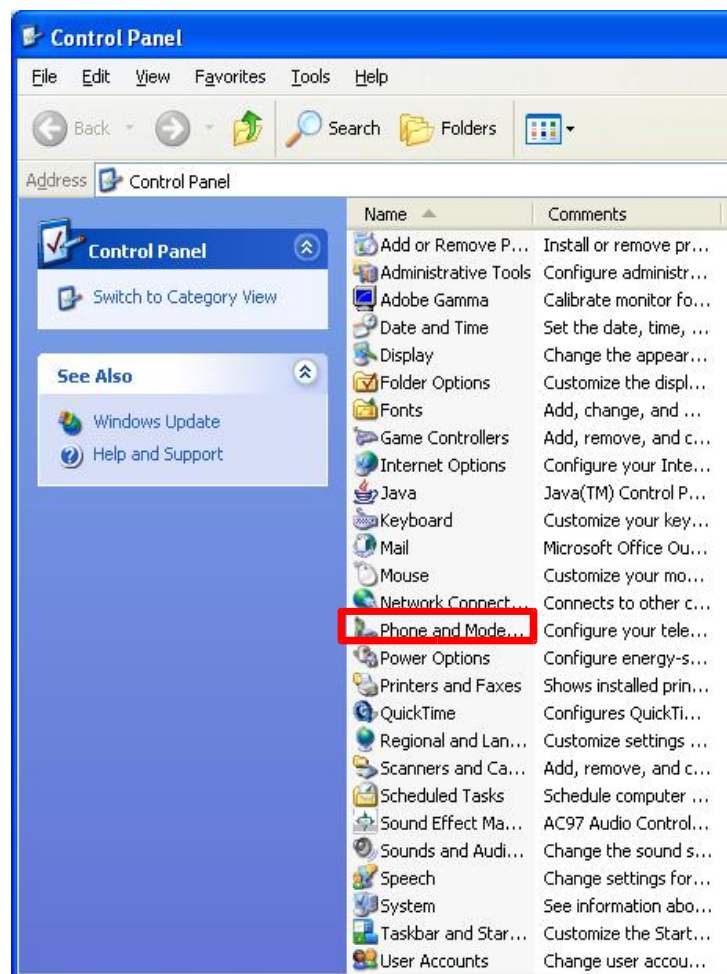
Control Panel

File Edit View Favorites Tools Help

Back Search Folders

Address Control Panel

Control Panel

Switch to Category View

See Also

Windows Update

Help and Support

| Name | Comments |
|---|---|
| Add or Remove P... | Install or remove pr... |
| Administrative Tools | Configure administr... |
| Adobe Gamma | Calibrate monitor fo... |
| Date and Time | Set the date, time, ... |
| Display | Change the appear... |
| Folder Options | Customize the displ... |
| Fonts | Add, change, and ... |
| Game Controllers | Add, remove, and c... |
| Internet Options | Configure your Inte... |
| Java | Java(TM) Control P... |
| Keyboard | Customize your key... |
| Mail | Microsoft Office Ou... |
| Mouse | Customize your mo... |
| Network Connect... | Connects to other c... |
| Phone and Mode... | Configure your tele... |
| Power Options | Configure energy-s... |
| Printers and Faxes | Shows installed prin... |
| QuickTime | Configures QuickTi... |
| Regional and Lan... | Customize settings ... |
| Scanners and Ca... | Add, remove, and c... |
| Scheduled Tasks | Schedule computer ... |
| Sound Effect Ma... | AC97 Audio Control... |
| Sounds and Audi... | Change the sound s... |
| Speech | Change settings for... |
| System | See information abo... |
| Taskbar and Star... | Customize the Start... |
| User Accounts | Change user accou... |